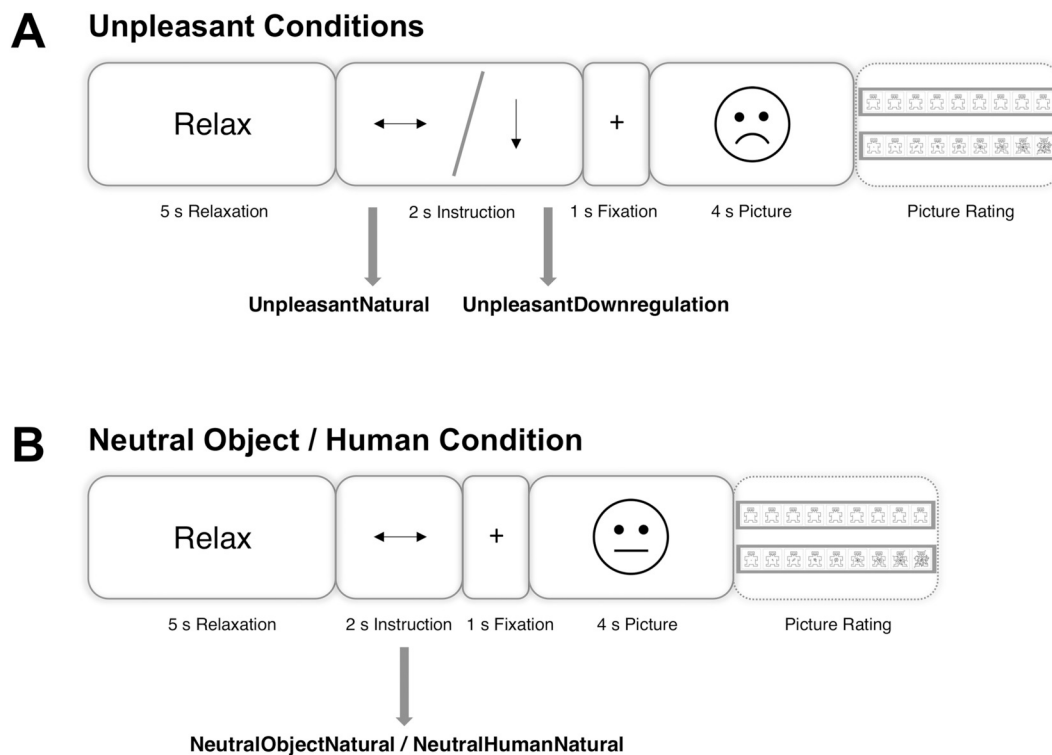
A Unpleasant Conditions

Relax

+

5 s Relaxation

2 s Instruction

1 s Fixation

4 s Picture

Picture Rating

UnpleasantNatural

UnpleasantDownregulation

B Neutral Object / Human Condition

Relax

+

5 s Relaxation

2 s Instruction

1 s Fixation

4 s Picture

Picture Rating

NeutralObjectNatural / NeutralHumanNatural